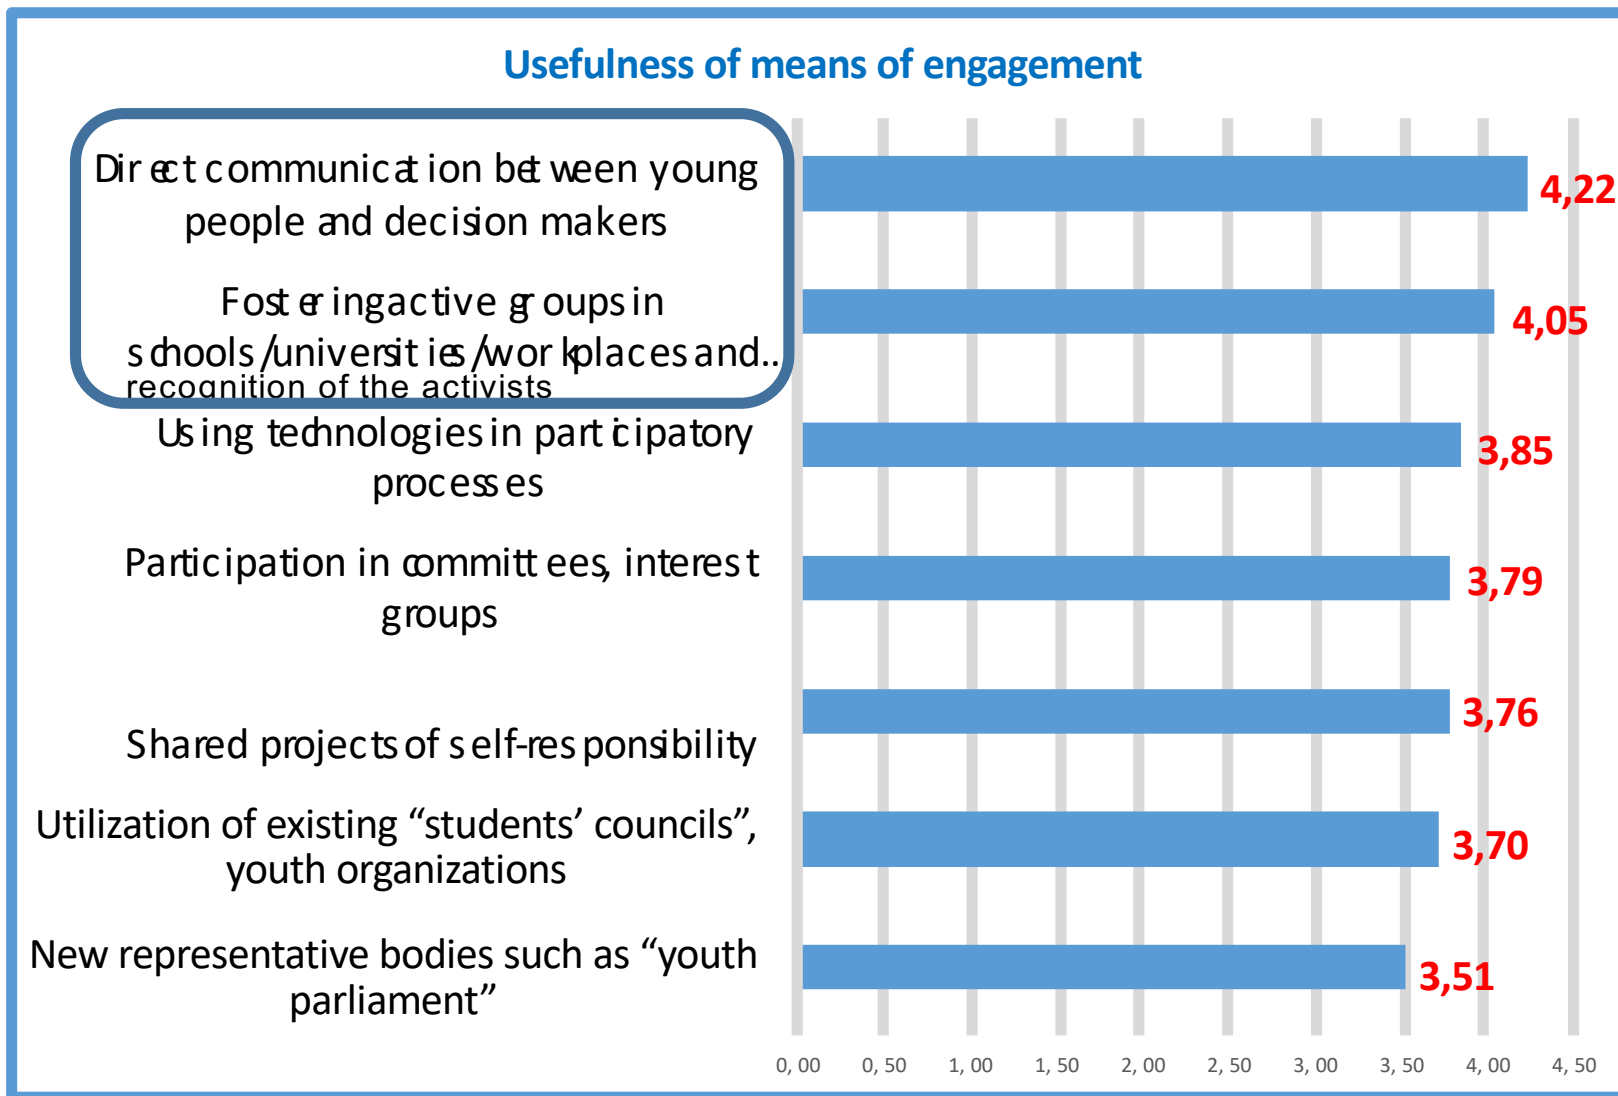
Usefulness of means of engagement

Dir ect communicat ion bet ween young people and decision makers

4,22

Fost er ing active gr oups in schools /universit ies /wor kplaces and... recognition of the activists

4,05

Using technologies in part icipatory processes

3,85

Participation in committ ees, interest groups

3,79

Shared projects of self-res ponsibility

3,76

Utilization of existing “students’ councils”, youth organizations

3,70

New representative bodies such as “youth parliament”

3,51

0, 00
0, 50
1, 00
1, 50
2, 00
2, 50
3, 00
3, 50
4, 00
4, 50